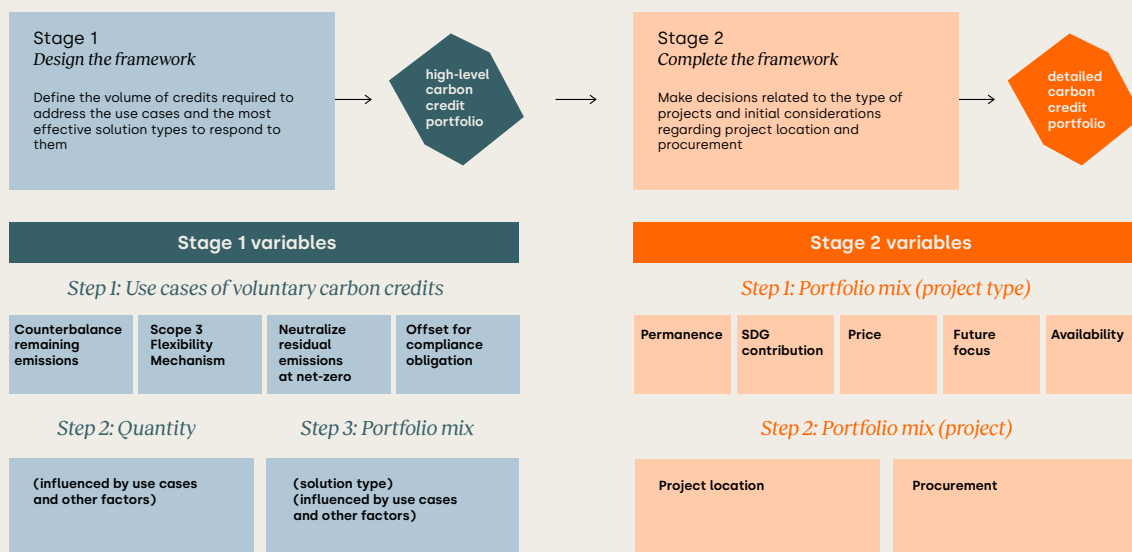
Stage 1
*Design the framework*

Define the volume of credits required to address the use cases and the most effective solution types to respond to them

high-level carbon credit portfolio

Stage 2
*Complete the framework*

Make decisions related to the type of projects and initial considerations regarding project location and procurement

detailed carbon credit portfolio

Stage 1 variables

*Step 1: Use cases of voluntary carbon credits*

Counterbalance remaining emissions

Scope 3 Flexibility Mechanism

Neutralize residual emissions at net-zero

Offset for compliance obligation

*Step 2: Quantity*

(influenced by use cases and other factors)

*Step 3: Portfolio mix*

(solution type)
(influenced by use cases and other factors)

Stage 2 variables

*Step 1: Portfolio mix (project type)*

Permanence

SDG contribution

Price

Future focus

Availability

*Step 2: Portfolio mix (project)*

Project location

Procurement